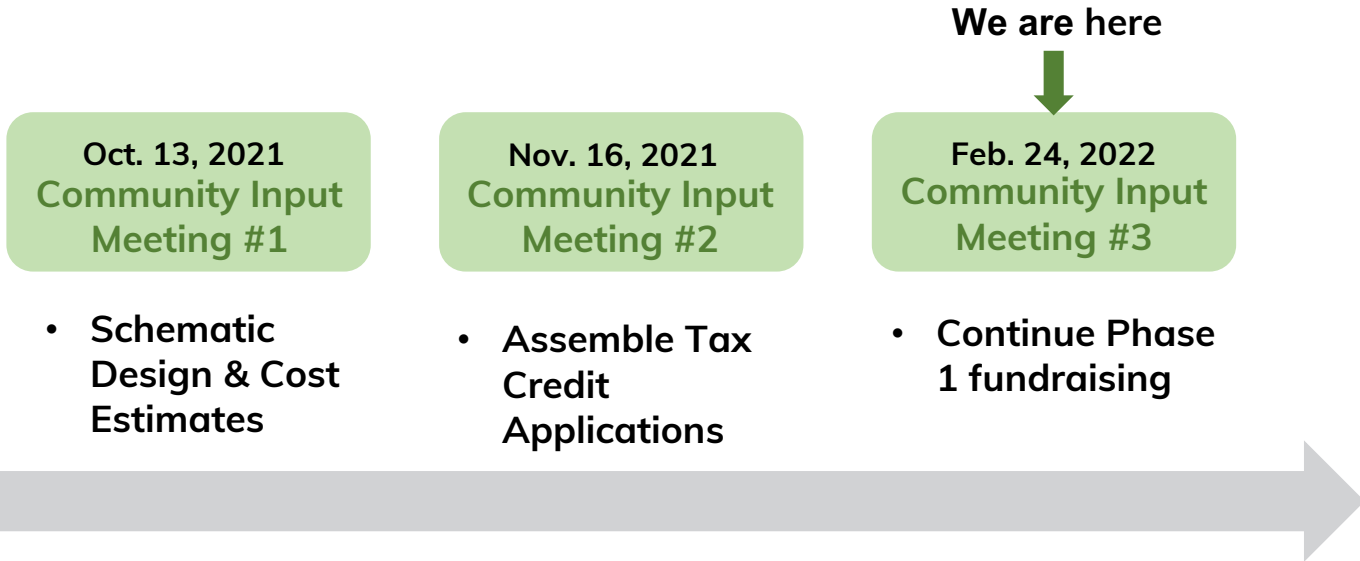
We are here

Oct. 13, 2021
Community Input Meeting #1

- Schematic Design & Cost Estimates

Nov. 16, 2021
Community Input Meeting #2

- Assemble Tax Credit Applications

Feb. 24, 2022
Community Input Meeting #3

- Continue Phase 1 fundraising